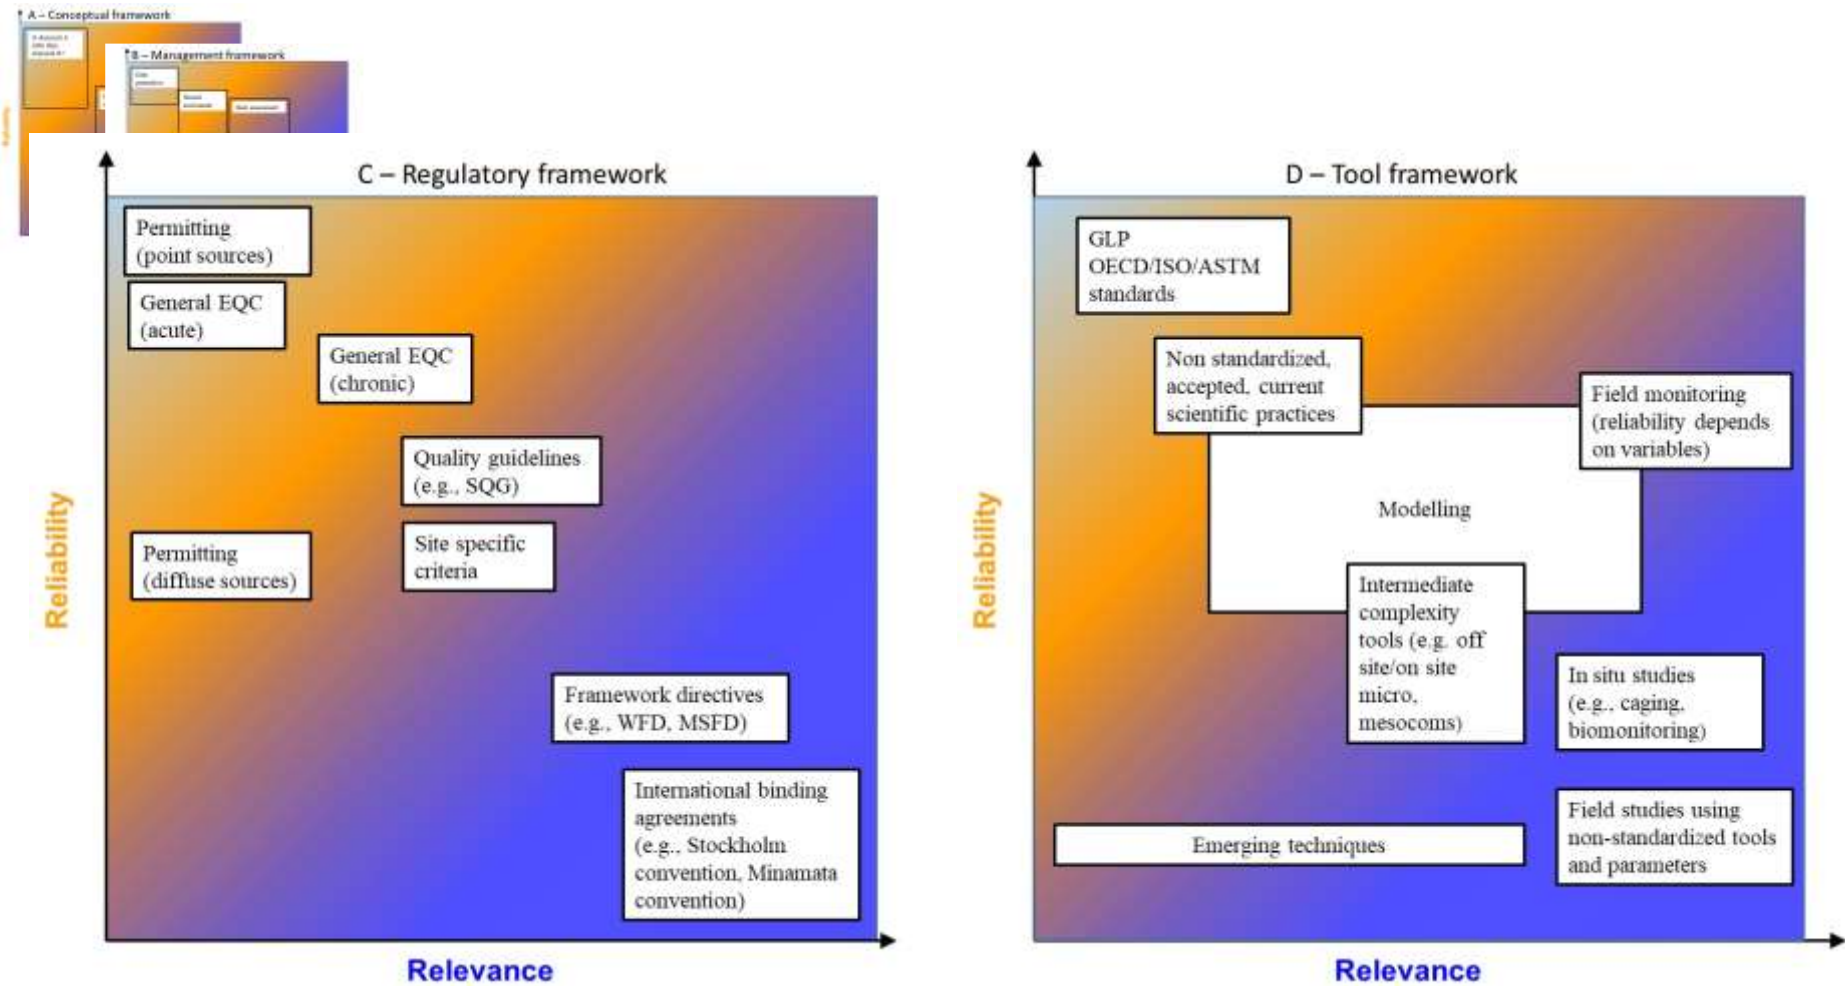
A – Conceptual framework

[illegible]

B – Management framework

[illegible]

C – Regulatory framework

Permitting (point sources)

General EQC (acute)

General EQC (chronic)

Quality guidelines (e.g., SQG)

Permitting (diffuse sources)

Site specific criteria

Framework directives (e.g., WFD, MSFD)

International binding agreements (e.g., Stockholm convention, Minamata convention)

Reliability

Relevance

D – Tool framework

GLP OECD/ISO/ASTM standards

Non standardized, accepted, current scientific practices

Field monitoring (reliability depends on variables)

Modelling

Intermediate complexity tools (e.g. off site/on site micro, mesocoms)

In situ studies (e.g., caging, biomonitoring)

Emerging techniques

Field studies using non-standardized tools and parameters

Reliability

Relevance